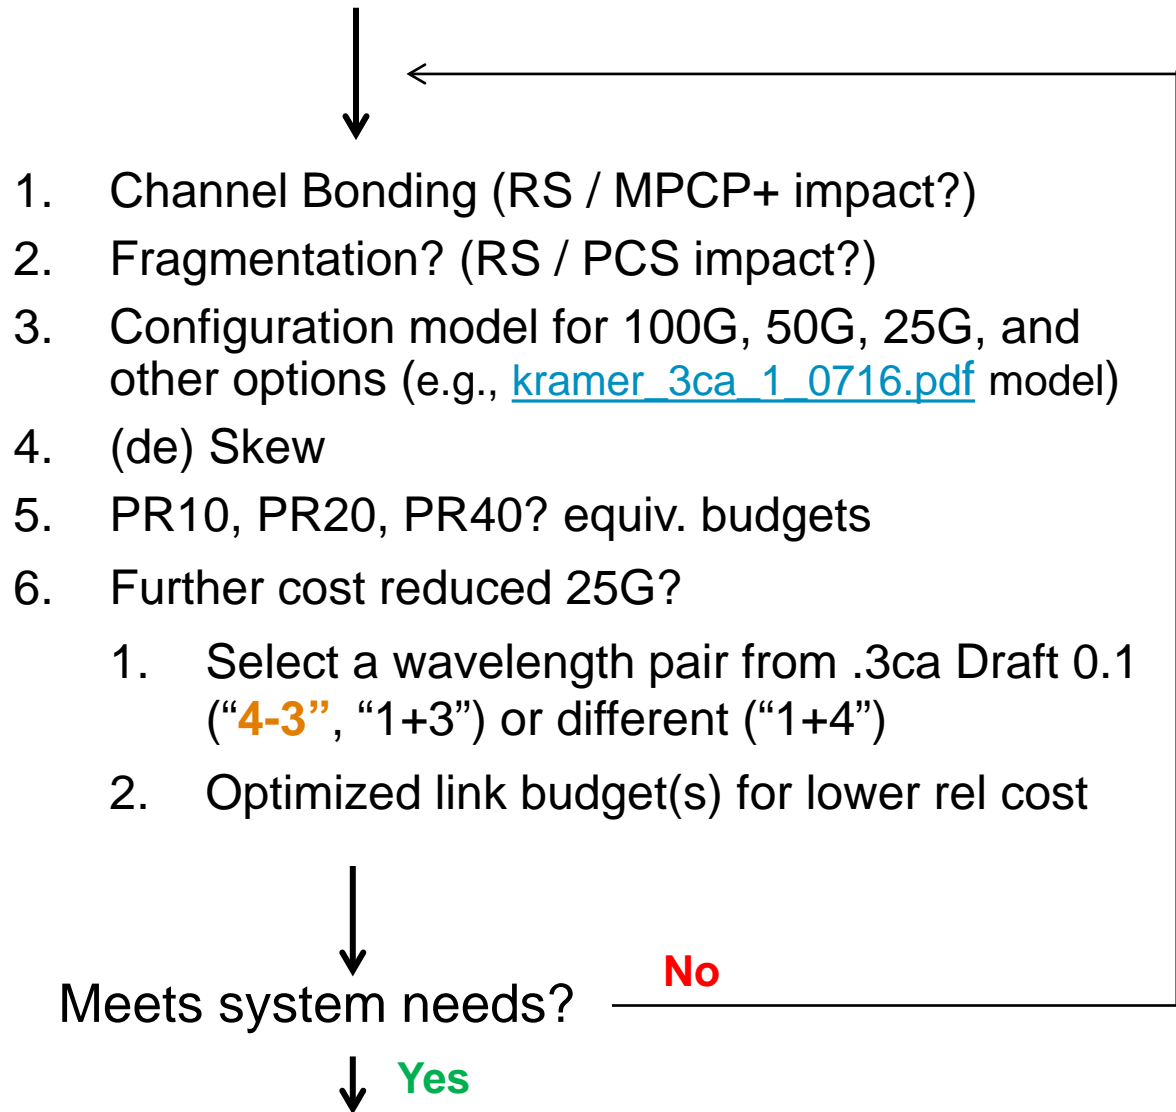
1. Channel Bonding (RS / MPCP+ impact?)
2. Fragmentation? (RS / PCS impact?)
3. Configuration model for 100G, 50G, 25G, and other options (e.g., kramer_3ca_1_0716.pdf model)
4. (de) Skew
5. PR10, PR20, PR40? equiv. budgets
6. Further cost reduced 25G?
   1. Select a wavelength pair from .3ca Draft 0.1 (“4-3”, “1+3”) or different (“1+4”)
   2. Optimized link budget(s) for lower rel cost

Meets system needs?
No
Yes